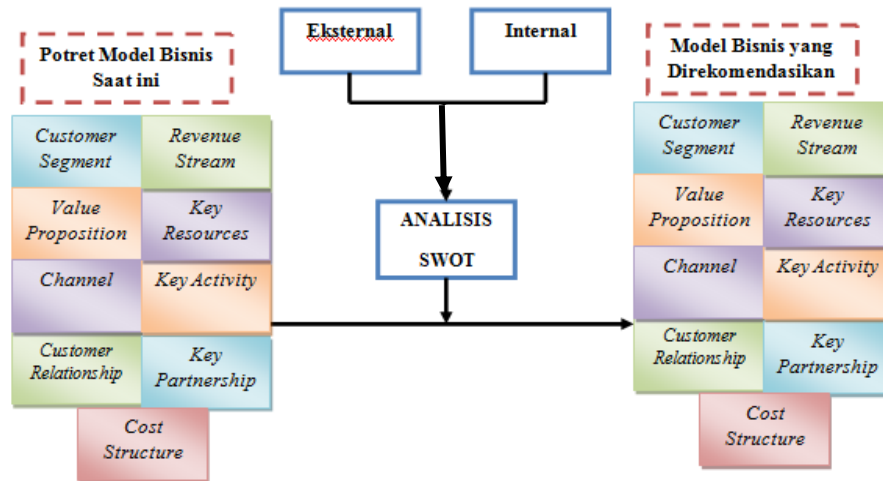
Potret Model Bisnis Saat ini

Eksternal

Internal

Model Bisnis yang Direkomendasikan

Customer Segment

Revenue Stream

Value Proposition

Key Resources

Channel

Key Activity

Customer Relationship

Key Partnership

Cost Structure

ANALISIS SWOT

Customer Segment

Revenue Stream

Value Proposition

Key Resources

Channel

Key Activity

Customer Relationship

Key Partnership

Cost Structure